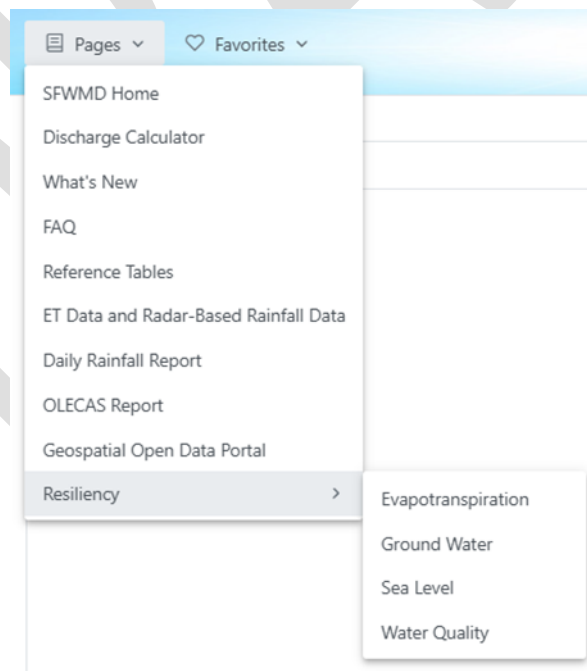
Pages ⌄ Favorites ⌄

SFWMD Home

Discharge Calculator

What's New

FAQ

Reference Tables

ET Data and Radar-Based Rainfall Data

Daily Rainfall Report

OLECAS Report

Geospatial Open Data Portal

Resiliency >

Evapotranspiration

Ground Water

Sea Level

Water Quality